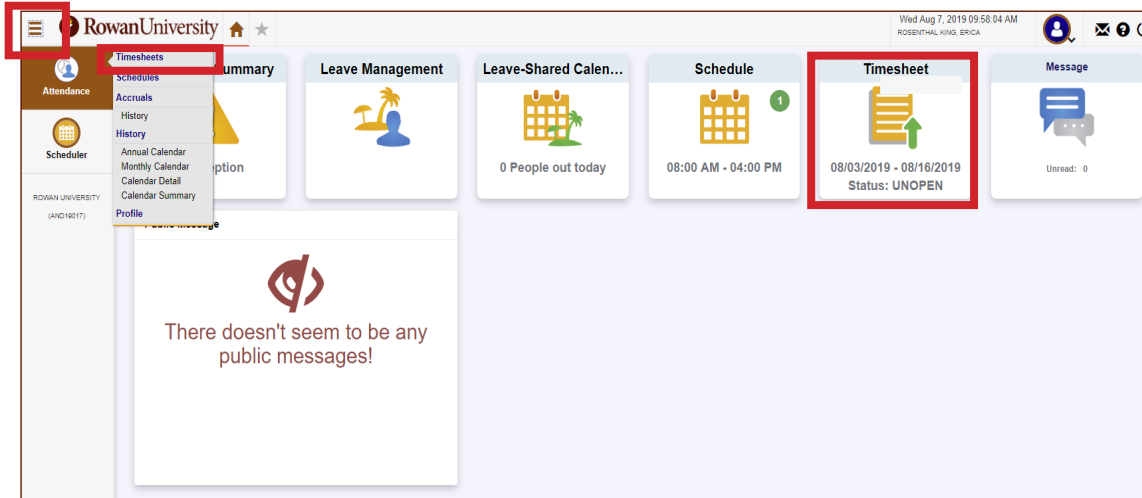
RowanUniversity

Wed Aug 7, 2019 09:58:04 AM
ROSENTHAL KING, ERICA

Attendance

Scheduler

ROWAN UNIVERSITY
(AND19017)

Timesheets
Schedules
Accruals
History
History
Annual Calendar
Monthly Calendar
Calendar Detail
Calendar Summary
Profile

ummary

ption

Leave Management

Leave-Shared Calen...

0 People out today

Schedule

1

08:00 AM - 04:00 PM

Timesheet

08/03/2019 - 08/16/2019
Status: UNOPEN

Message

Unread: 0

Public Message

There doesn't seem to be any public messages!